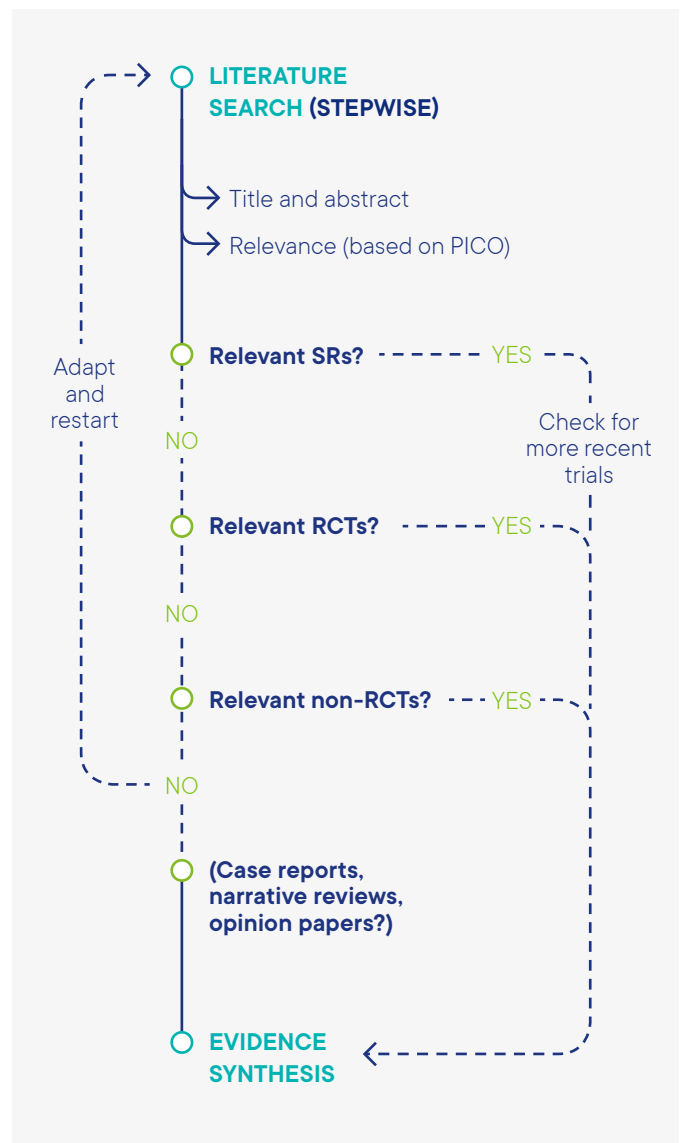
LITERATURE SEARCH (STEPWISE)

Title and abstract

Relevance (based on PICO)

Adapt and restart

Relevant SRs?

YES

Check for more recent trials

NO

Relevant RCTs?

YES

NO

Relevant non-RCTs?

YES

NO

(Case reports, narrative reviews, opinion papers?)

EVIDENCE SYNTHESIS